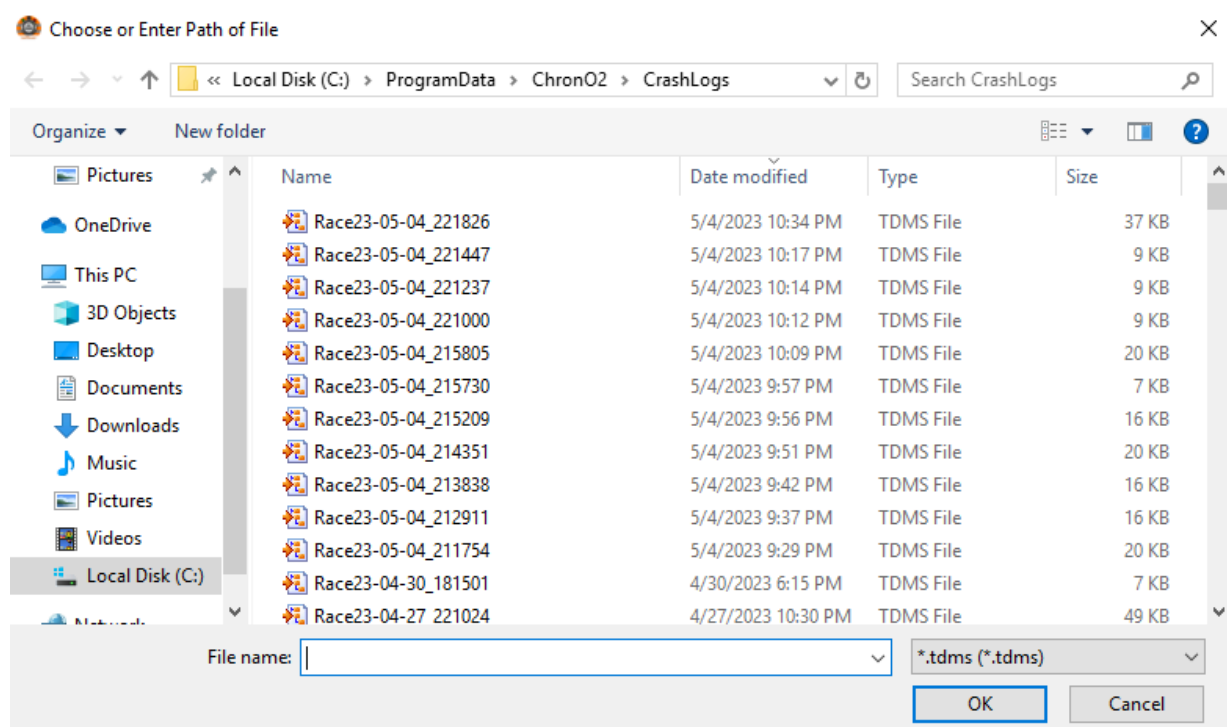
Choose or Enter Path of File

« Local Disk (C:) › ProgramData › ChronO2 › CrashLogs

Search CrashLogs

Organize ▾ New folder

Pictures
OneDrive
This PC
3D Objects
Desktop
Documents
Downloads
Music
Pictures
Videos
Local Disk (C:)
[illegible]

| Name | Date modified | Type | Size |
|---|---|---|---|
| Race23-05-04_221826 | 5/4/2023 10:34 PM | TDMS File | 37 KB |
| Race23-05-04_221447 | 5/4/2023 10:17 PM | TDMS File | 9 KB |
| Race23-05-04_221237 | 5/4/2023 10:14 PM | TDMS File | 9 KB |
| Race23-05-04_221000 | 5/4/2023 10:12 PM | TDMS File | 9 KB |
| Race23-05-04_215805 | 5/4/2023 10:09 PM | TDMS File | 20 KB |
| Race23-05-04_215730 | 5/4/2023 9:57 PM | TDMS File | 7 KB |
| Race23-05-04_215209 | 5/4/2023 9:56 PM | TDMS File | 16 KB |
| Race23-05-04_214351 | 5/4/2023 9:51 PM | TDMS File | 20 KB |
| Race23-05-04_213838 | 5/4/2023 9:42 PM | TDMS File | 16 KB |
| Race23-05-04_212911 | 5/4/2023 9:37 PM | TDMS File | 16 KB |
| Race23-05-04_211754 | 5/4/2023 9:29 PM | TDMS File | 20 KB |
| Race23-04-30_181501 | 4/30/2023 6:15 PM | TDMS File | 7 KB |
| Race23-04-27_221024 | 4/27/2023 10:30 PM | TDMS File | 49 KB |

File name:
*.tdms (*.tdms)
OK
Cancel